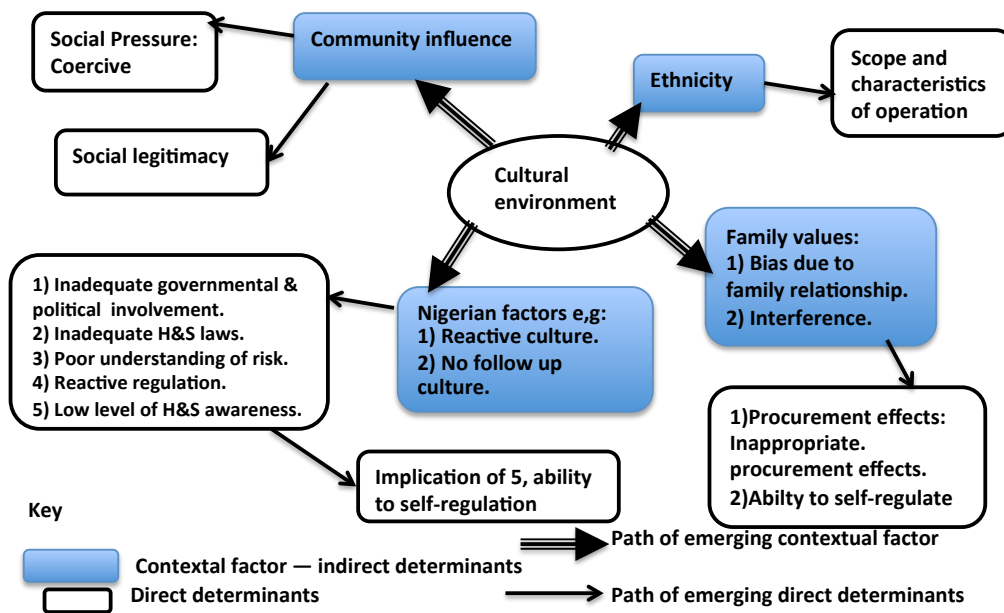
Social Pressure: Coercive

Community influence

Social legitimacy

Ethnicity

Scope and characteristics of operation

Cultural environment

Family values:
1) Bias due to family relationship.
2) Interference.

1) Inadequate governmental & political involvement.
2) Inadequate H&S laws.
3) Poor understanding of risk.
4) Reactive regulation.
5) Low level of H&S awareness.

Nigerian factors e,g:
1) Reactive culture.
2) No follow up culture.

1)Procurement effects: Inappropriate. procurement effects.
2)Abilty to self-regulate

Implication of 5, ability to self-regulation

Key

Contextal factor — indirect determinants

Direct determinants

Path of emerging contextual factor

Path of emerging direct determinants